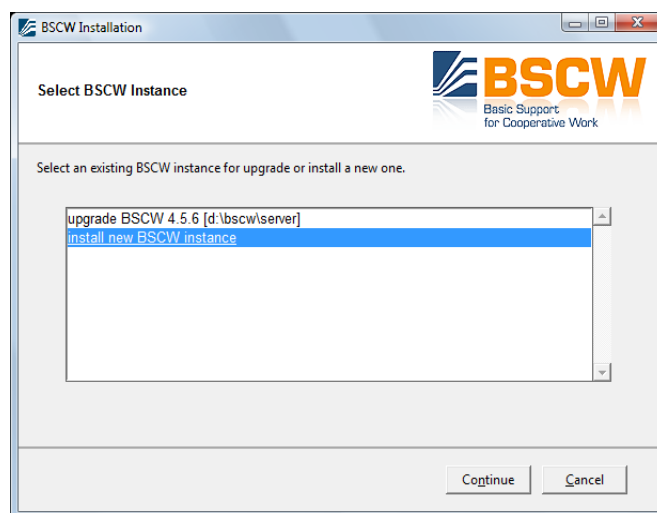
BSCW Installation

Select BSCW Instance

BSCW
Basic Support
for Cooperative Work

Select an existing BSCW instance for upgrade or install a new one.

upgrade BSCW 4.5.6 [d:\bscw\server]
install new BSCW instance

Continue
Cancel